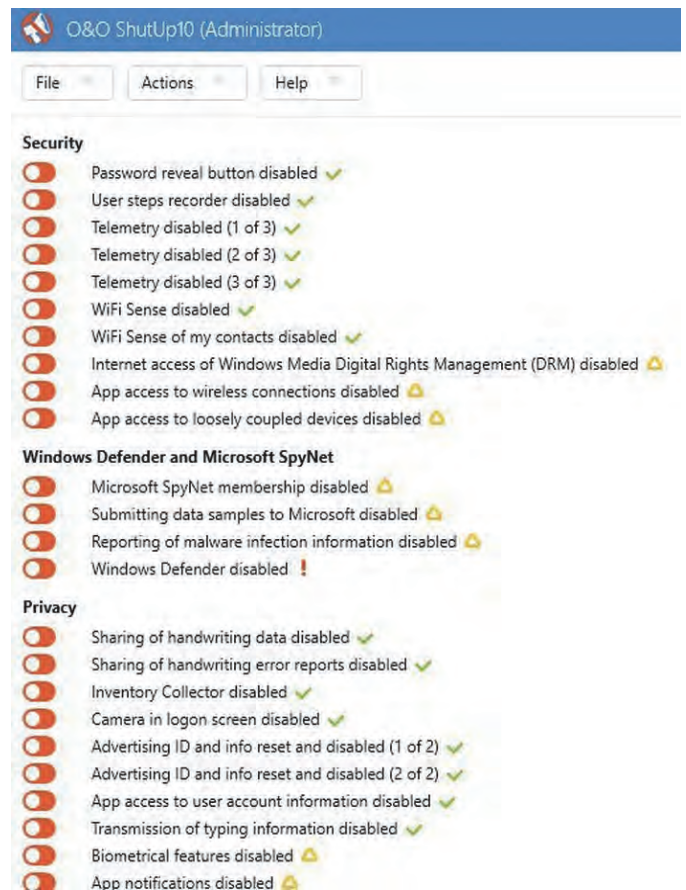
O&O ShutUp10 (Administrator)

File
Actions
Help

Security
Password reveal button disabled
User steps recorder disabled
Telemetry disabled (1 of 3)
Telemetry disabled (2 of 3)
Telemetry disabled (3 of 3)
WiFi Sense disabled
WiFi Sense of my contacts disabled
Internet access of Windows Media Digital Rights Management (DRM) disabled
App access to wireless connections disabled
App access to loosely coupled devices disabled

Windows Defender and Microsoft SpyNet
Microsoft SpyNet membership disabled
Submitting data samples to Microsoft disabled
Reporting of malware infection information disabled
Windows Defender disabled !

Privacy
Sharing of handwriting data disabled
Sharing of handwriting error reports disabled
Inventory Collector disabled
Camera in logon screen disabled
Advertising ID and info reset and disabled (1 of 2)
Advertising ID and info reset and disabled (2 of 2)
App access to user account information disabled
Transmission of typing information disabled
Biometrical features disabled
App notifications disabled